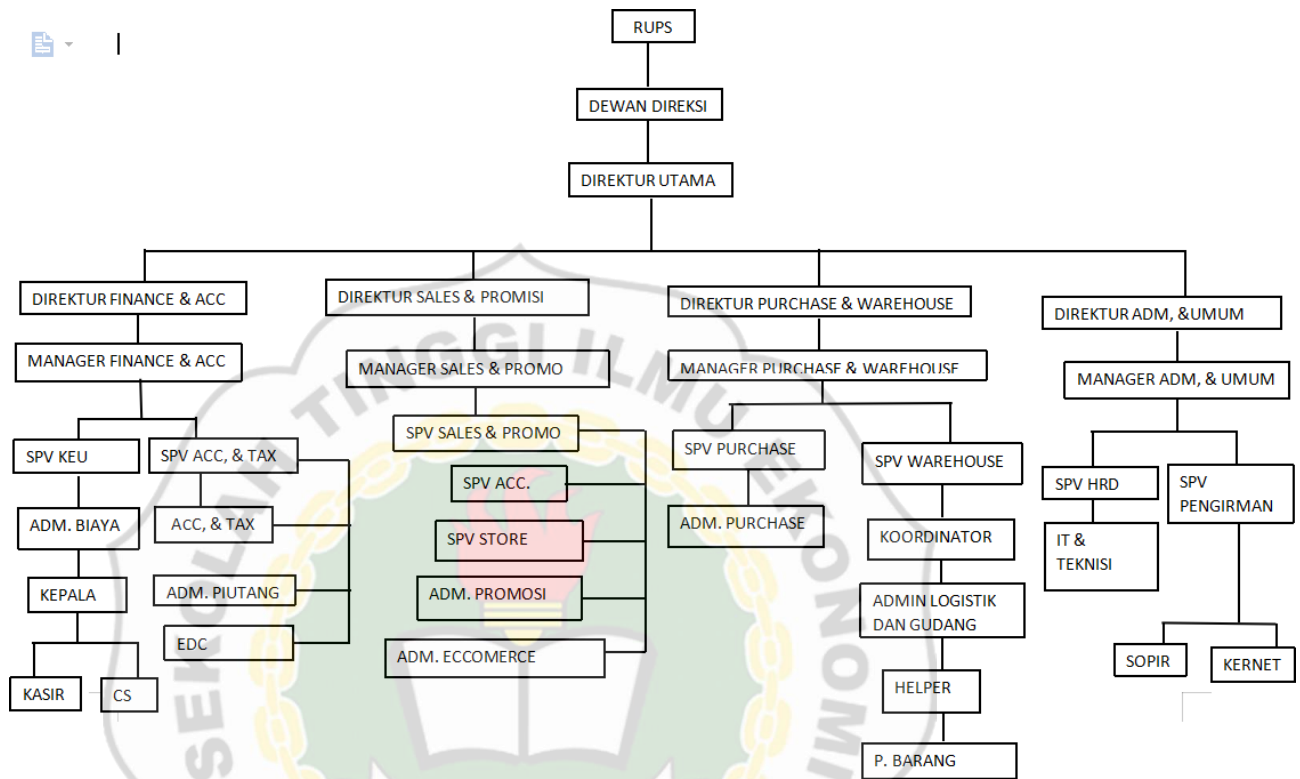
RUPS

DEWAN DIREKSI

DIREKTUR UTAMA

DIREKTUR FINANCE & ACC

MANAGER FINANCE & ACC

SPV KEU

SPV ACC, & TAX

ADM. BIAYA

ACC, & TAX

KEPALA

ADM. PIUTANG

EDC

KASIR

CS

DIREKTUR SALES & PROMISI

MANAGER SALES & PROMO

SPV SALES & PROMO

SPV ACC.

SPV STORE

ADM. PROMOSI

ADM. ECCOMERCE

DIREKTUR PURCHASE & WAREHOUSE

MANAGER PURCHASE & WAREHOUSE

SPV PURCHASE

ADM. PURCHASE

SPV WAREHOUSE

KOORDINATOR

ADMIN LOGISTIK DAN GUDANG

HELPER

P. BARANG

DIREKTUR ADM, &UMUM

MANAGER ADM, & UMUM

SPV HRD

IT & TEKNISI

SPV PENGIRMAN

SOPIR

KERNET

SEKOLAH TINGGI ILMU EKONOMI